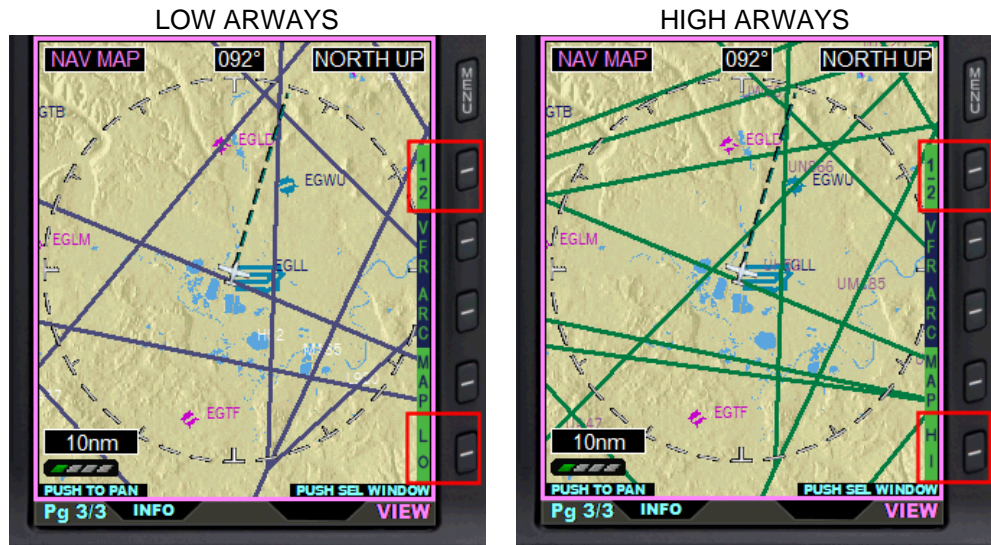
LOW ARWAYS

NAV MAP 092° NORTH UP

MENU

GTB

EGLD

EGWU

1 2

EGLM

EGLL

V F R

A R C

H 2

M 35

M A P

EGTF

10nm

L O

PUSH TO PAN

PUSH SEL WINDOW

Pg 3/3 INFO VIEW

HIGH ARWAYS

NAV MAP 092° NORTH UP

MENU

GTB

EGLD

UN866

EGWU

1 2

EGLM

EGLL

V F R

UM185

A R C

M A P

EGTF

10nm

H I

PUSH TO PAN

PUSH SEL WINDOW

Pg 3/3 INFO VIEW